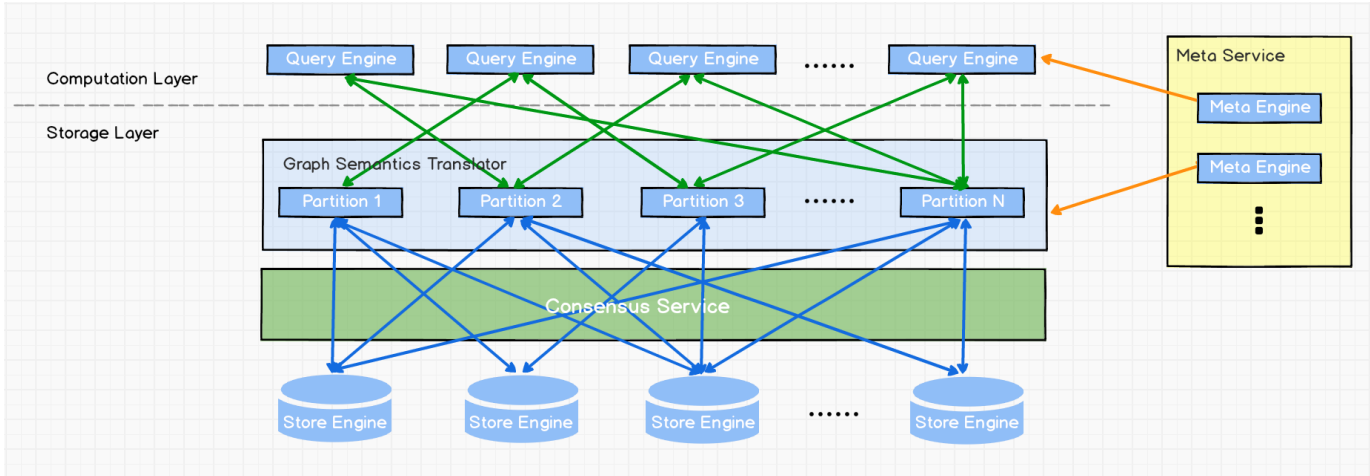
Query Engine

Query Engine

Query Engine

......

Query Engine

Meta Service

Computation Layer

Meta Engine

Storage Layer

Meta Engine

Graph Semantics Translator

Partition 1

Partition 2

Partition 3

......

Partition N

Consensus Service

Store Engine

Store Engine

Store Engine

......

Store Engine